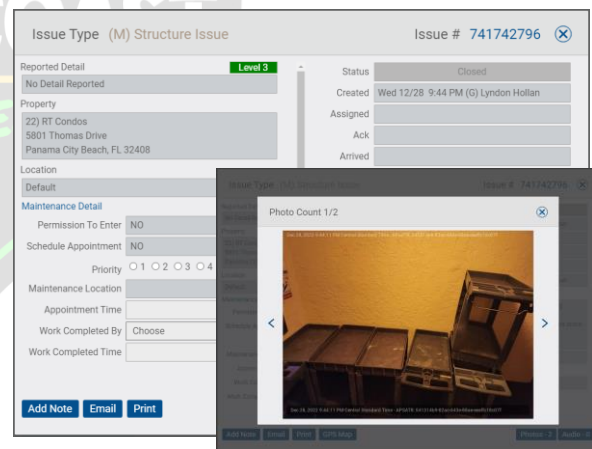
Issue Type (M) Structure Issue

Issue # 741742796

Reported Detail

Level 3

No Detail Reported

Property

22) RT Condos
5801 Thomas Drive
Panama City Beach, FL 32408

Location

Default

Maintenance Detail

Permission To Enter NO

Schedule Appointment NO

Priority ○ 1 ○ 2 ○ 3 ○ 4

Maintenance Location

Appointment Time

Work Completed By Choose

Work Completed Time

Add Note Email Print

Status Closed

Created Wed 12/28 9:44 PM (G) Lyndon Hollan

Assigned

Ack

Arrived

Issue Type (M) Structure Issue

Issue # 741742796

Photo Count 1/2

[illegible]

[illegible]

Add Note Email Print GPS Map

Photos - 2 Audio - 0